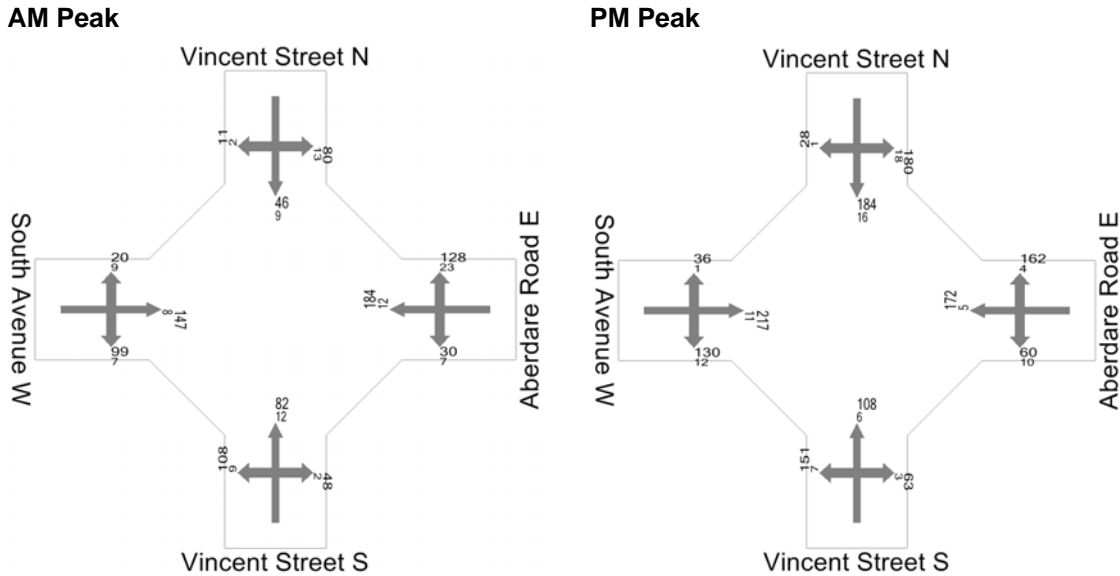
AM Peak

Vincent Street N

11
2
80
13
46
9

South Avenue W

20
9
147
8
99
7

Aberdare Road E

128
23
184
12
30
7

82
12
108
6
48
2

Vincent Street S

PM Peak

Vincent Street N

28
1
180
18
184
16

South Avenue W

36
1
217
11
130
12

Aberdare Road E

162
4
172
5
60
10

108
6
151
7
63
3

Vincent Street S